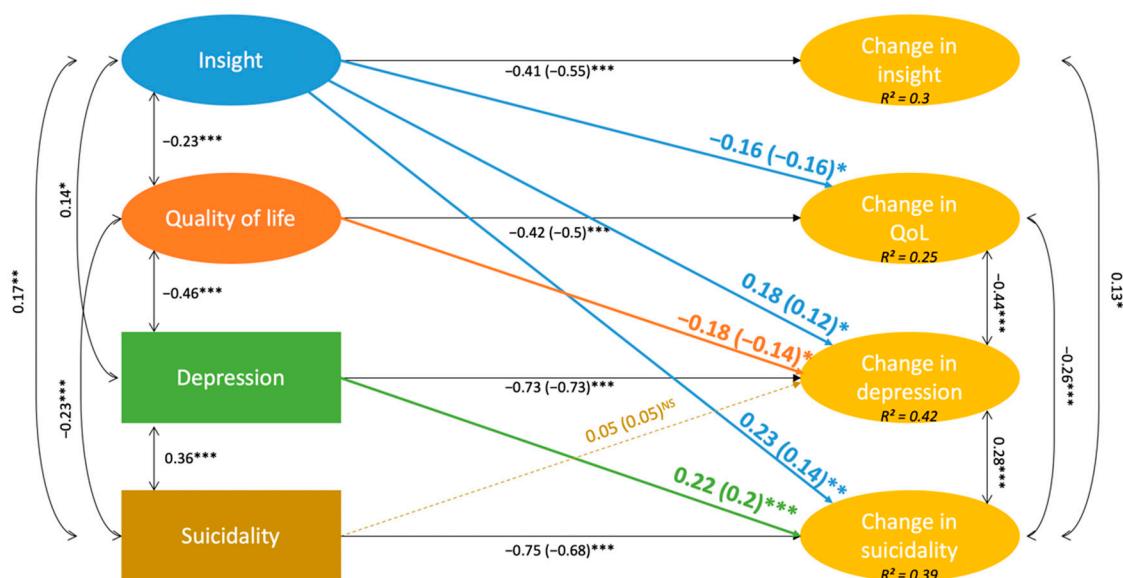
Insight

Quality of life

Depression

Suicidality

Change in insight
$R^2 = 0.3$

Change in QoL
$R^2 = 0.25$

Change in depression
$R^2 = 0.42$

Change in suicidality
$R^2 = 0.39$

−0.41 (−0.55)***

−0.16 (−0.16)*

−0.42 (−0.5)***

0.18 (0.12)*

−0.18 (−0.14)*

−0.73 (−0.73)***

0.05 (0.05)$^{NS}$

0.23 (0.14)**

0.22 (0.2)***

−0.75 (−0.68)***

−0.23***

−0.46***

0.36***

0.14*

0.17**

−0.23***

−0.44***

0.28***

−0.26***

0.13*